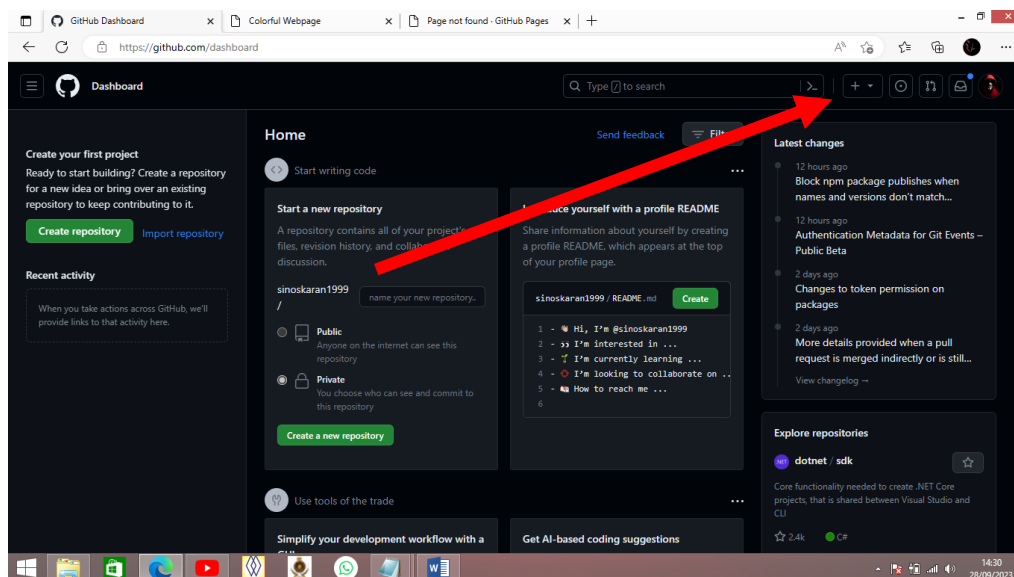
GitHub Dashboard × Colorful Webpage × Page not found · GitHub Pages × +

https://github.com/dashboard

Dashboard

Type / to search

Create your first project
Ready to start building? Create a repository for a new idea or bring over an existing repository to keep contributing to it.

Create repository Import repository

Recent activity

When you take actions across GitHub, we'll provide links to that activity here.

Home

Send feedback Filt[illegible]

Start writing code

...

Start a new repository
A repository contains all of your project's files, revision history, and collab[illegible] discussion.

sinoskaran1999 /

name your new repository...

Public
Anyone on the internet can see this repository

Private
You choose who can see and commit to this repository

Create a new repository

I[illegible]duce yourself with a profile README
Share information about yourself by creating a profile README, which appears at the top of your profile page.

sinoskaran1999 / README.md Create

1 - 👋 Hi, I'm @sinoskaran1999
2 - 👀 I'm interested in ...
3 - 🌱 I'm currently learning ...
4 - 💞️ I'm looking to collaborate on ...
5 - 📫 How to reach me ...
6

Use tools of the trade

...

Simplify your development workflow with a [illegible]

Get AI-based coding suggestions

Latest changes

12 hours ago
Block npm package publishes when names and versions don't match...

12 hours ago
Authentication Metadata for Git Events – Public Beta

2 days ago
Changes to token permission on packages

2 days ago
More details provided when a pull request is merged indirectly or is still...

View changelog →

Explore repositories

dotnet / sdk

Core functionality needed to create .NET Core projects, that is shared between Visual Studio and CLI

2.4k C#

14:30
28/09/2023